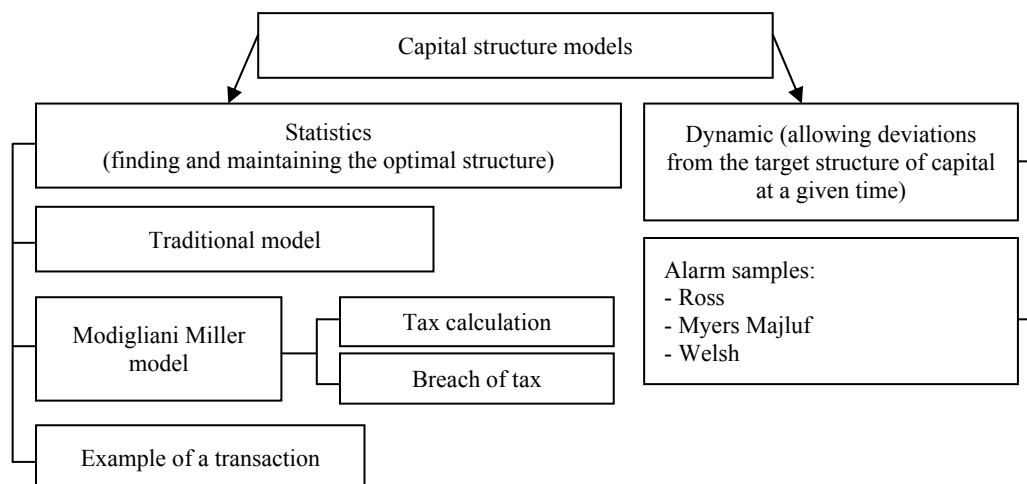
Capital structure models

Statistics
(finding and maintaining the optimal structure)

Traditional model

Modigliani Miller model

Tax calculation

Breach of tax

Example of a transaction

Dynamic (allowing deviations from the target structure of capital at a given time)

Alarm samples:
- Ross
- Myers Majluf
- Welsh